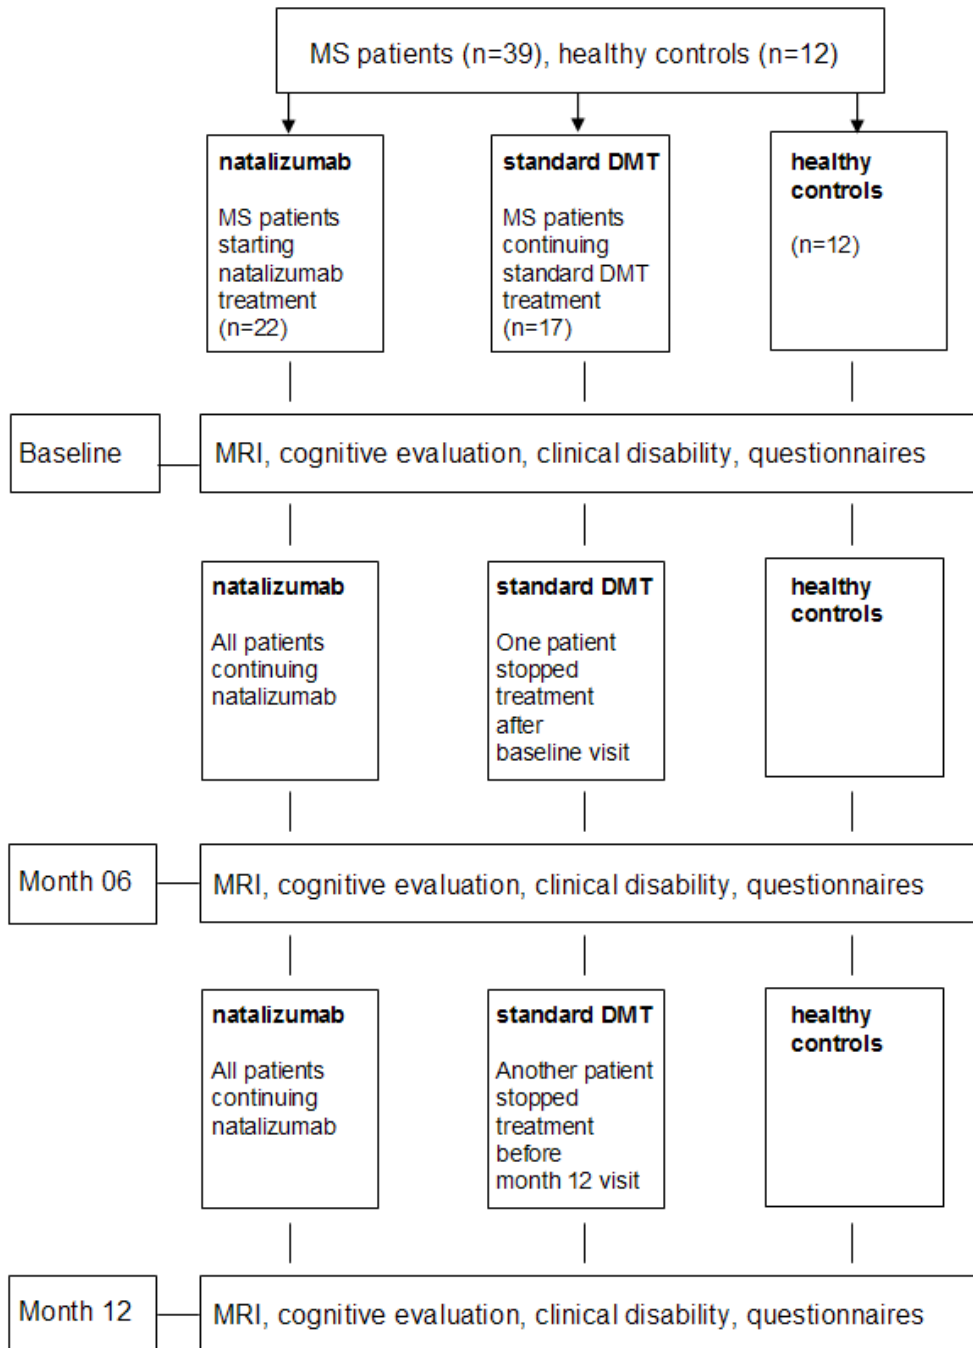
MS patients (n=39), healthy controls (n=12)

**natalizumab**

MS patients starting natalizumab treatment (n=22)

**standard DMT**

MS patients continuing standard DMT treatment (n=17)

**healthy controls**

(n=12)

Baseline

MRI, cognitive evaluation, clinical disability, questionnaires

**natalizumab**

All patients continuing natalizumab

**standard DMT**

One patient stopped treatment after baseline visit

**healthy controls**

Month 06

MRI, cognitive evaluation, clinical disability, questionnaires

**natalizumab**

All patients continuing natalizumab

**standard DMT**

Another patient stopped treatment before month 12 visit

**healthy controls**

Month 12

MRI, cognitive evaluation, clinical disability, questionnaires